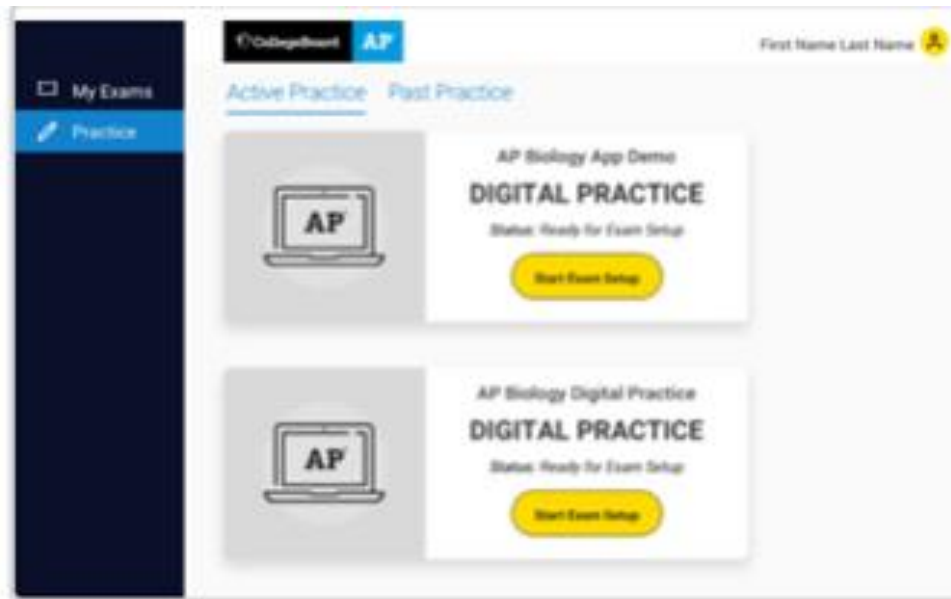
CollegeBoard AP

First Name Last Name

My Exams
Practice

Active Practice Past Practice

AP

AP Biology App Demo
DIGITAL PRACTICE
Status: Ready for Exam Setup
Start Exam Setup

AP

AP Biology Digital Practice
DIGITAL PRACTICE
Status: Ready for Exam Setup
Start Exam Setup